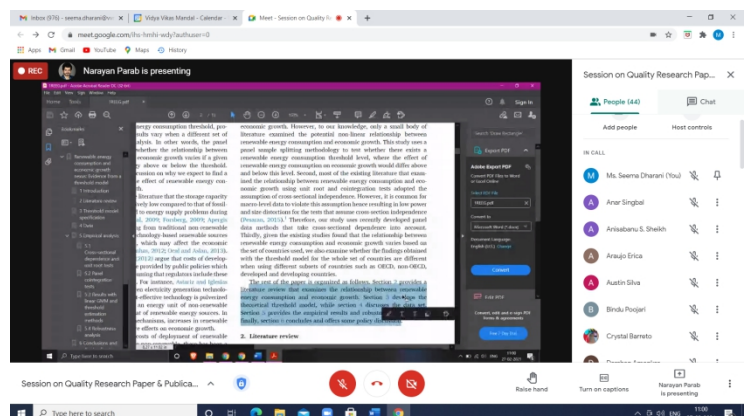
Inbox (976) - seema.dharani@v... | Vidya Vikas Mandal - Calendar | Meet - Session on Quality R... | +

meet.google.com/lhc-hmhi-wdy?authuser=0

Apps | Gmail | YouTube | Maps | History

REC | Narayan Parab is presenting

economic growth. However, to our knowledge, only a small body of literature examined the potential non-linear relationship between renewable energy consumption and economic growth. This study uses a panel sample splitting methodology to test whether there exists a renewable energy consumption threshold level, where the effect of renewable energy consumption on economic growth would differ above and below this level. Second, most of the existing literature that examined the relationship between renewable energy consumption and economic growth using unit root and cointegration tests adopted the assumption of cross-sectional independence. However, it is common for macro level data to violate this assumption hence resulting in low power and size distortion for the tests that assume cross-section independence (Pesaran, 2015). Therefore, our study uses recently developed panel data methods that take cross-sectional dependence into account. Thirdly, given the existing studies found that the relationship between renewable energy consumption and economic growth varies based on the set of countries used, we also examine whether the findings obtained with the threshold model for the whole set of countries are different when using different subsets of countries such as OECD, non-OECD, developed and developing countries.

The rest of the paper is organized as follows. Section 2 provides a literature review that examines the relationship between renewable energy consumption and economic growth. Section 3 develops the theoretical threshold model, while section 4 discusses the data set. Section 5 provides the empirical results and robustness analysis and finally, section 6 concludes and offers some policy directions.

2. Literature review

Session on Quality Research Pap...

People (44) | Chat

Add people | Host controls

IN CALL

Ms. Seema Dharani (You)
Anar Singbal
Anisabanu S. Sheikh
Araujo Erica
Austin Silva
Bindu Poojari
Crystal Barreto

Session on Quality Research Paper & Publica...

Raise hand | Turn on captions | Narayan Parab is presenting

Type here to search

11:00
27-02-2021